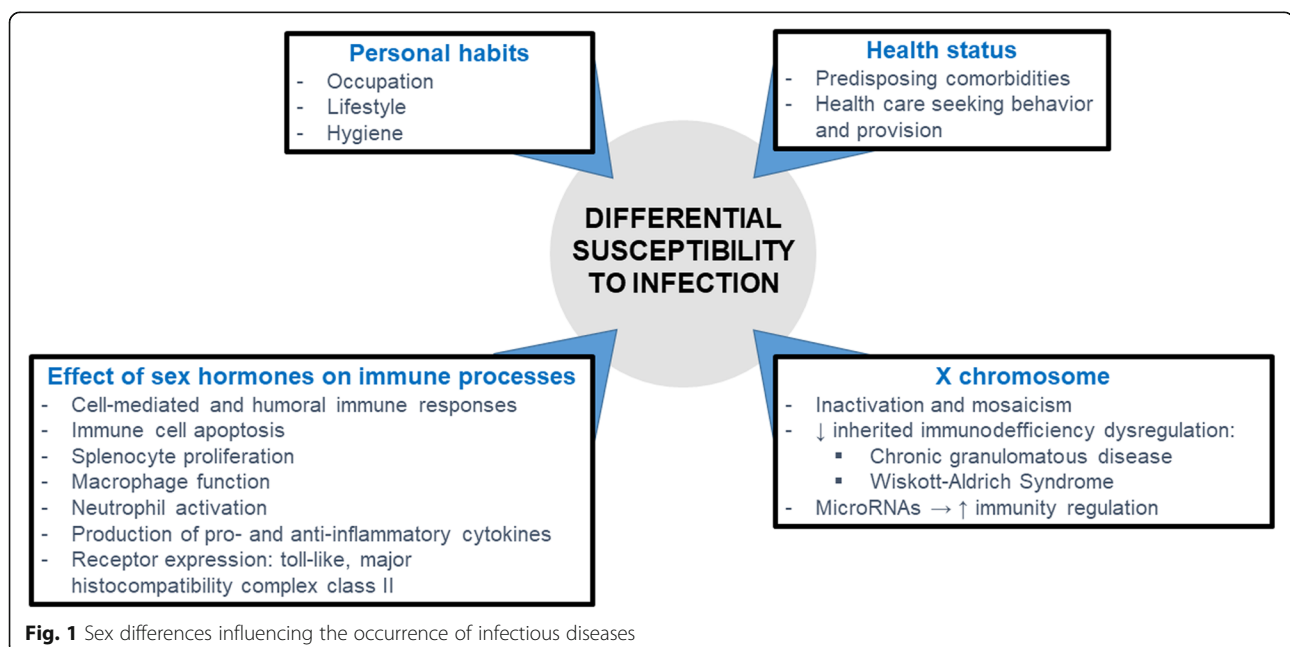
Personal habits
- Occupation
- Lifestyle
- Hygiene

Health status
- Predisposing comorbidities
- Health care seeking behavior and provision

DIFFERENTIAL SUSCEPTIBILITY TO INFECTION

Effect of sex hormones on immune processes
- Cell-mediated and humoral immune responses
- Immune cell apoptosis
- Splenocyte proliferation
- Macrophage function
- Neutrophil activation
- Production of pro- and anti-inflammatory cytokines
- Receptor expression: toll-like, major histocompatibility complex class II

X chromosome
- Inactivation and mosaicism
- ↓ inherited immunodefficiency dysregulation:
  ▪ Chronic granulomatous disease
  ▪ Wiskott-Aldrich Syndrome
- MicroRNAs → ↑ immunity regulation

Fig. 1 Sex differences influencing the occurrence of infectious diseases